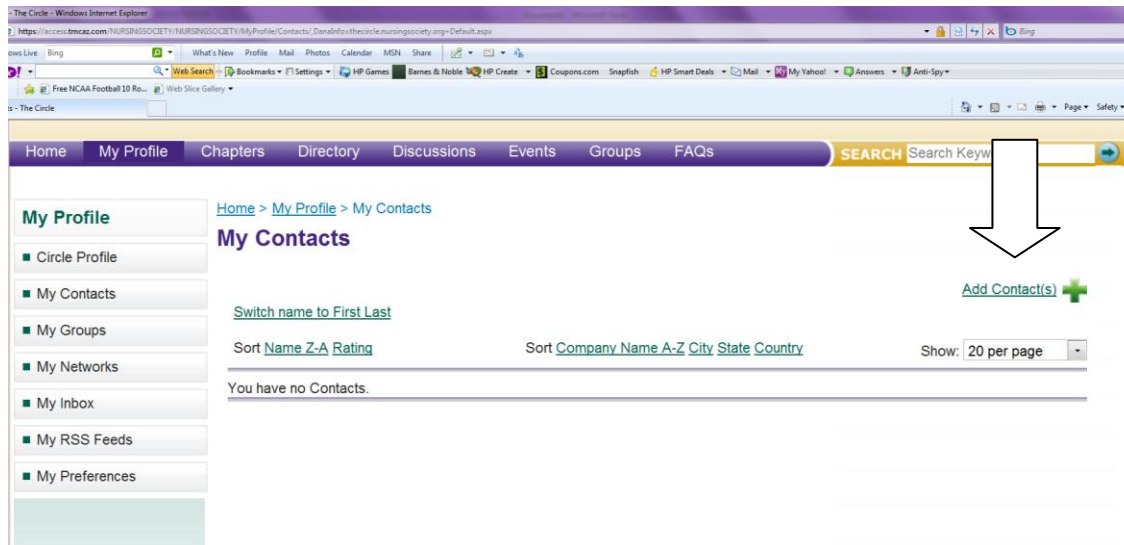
- The Circle - Windows Internet Explorer
https://access.tmcaz.com/NURSINGSOCIETY/NURSINGSOCIETY/MyProfile/Contacts/_DanaInfo=thecircle.nursingsociety.org+Default.aspx
Bing
ows Live Bing
What's New Profile Mail Photos Calendar MSN Share
Web Search Bookmarks Settings HP Games Barnes & Noble HP Create Coupons.com Snapfish HP Smart Deals Mail My Yahoo! Answers Anti-Spy
Free NCAA Football 10 Ro... Web Slice Gallery
s - The Circle
Page Safety

Home My Profile Chapters Directory Discussions Events Groups FAQs SEARCH Search Keyw

My Profile
Circle Profile
My Contacts
My Groups
My Networks
My Inbox
My RSS Feeds
My Preferences

Home > My Profile > My Contacts
My Contacts

Add Contact(s)

Switch name to First Last

Sort Name Z-A Rating

Sort Company Name A-Z City State Country

Show: 20 per page

You have no Contacts.